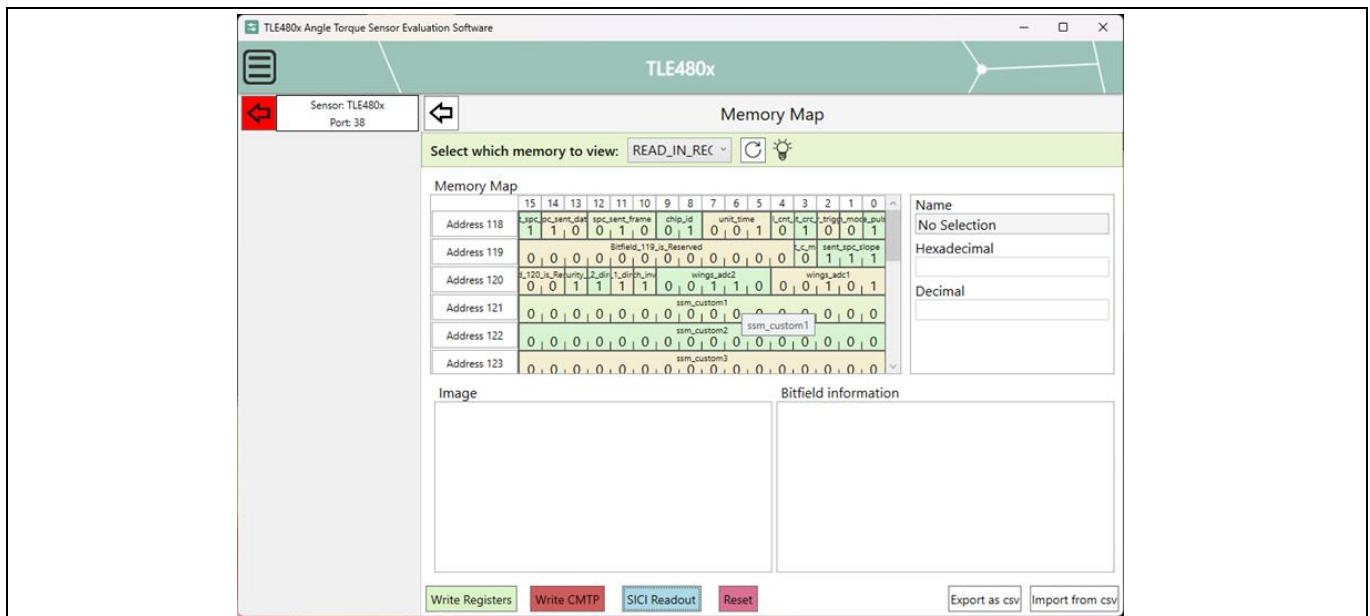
TLE480x Angle Torque Sensor Evaluation Software

TLE480x

Sensor: TLE480x
Port: 38

Memory Map

Select which memory to view: READ_IN_REC

Memory Map

| | 15 | 14 | 13 | 12 | 11 | 10 | 9 | 8 | 7 | 6 | 5 | 4 | 3 | 2 | 1 | 0 |
|---|---|---|---|---|---|---|---|---|---|---|---|---|---|---|---|---|
| Address 118 | t_spc 1 | pc_sent_dat 1 0 | | spc_sent_frame 0 1 0 | | | chip_id 0 1 | | unit_time 0 0 1 | | | l_cnt 0 | t_crc 1 | t_trigg 0 | mode 0 | puls 1 |
| Address 119 | Bitfield_119_is_Reserved 0 0 0 0 0 0 0 0 0 0 0 | | | | | | | | | | | t_c_m 0 | sent_spc_slope 1 1 1 | | | |
| Address 120 | d_120_is_Re 0 0 | | urity 1 | _2_dir 1 | _1_dir 1 | ch_inv 1 | wings_adc2 0 0 1 1 0 | | | | | wings_adc1 0 0 1 0 1 | | | | |
| Address 121 | ssm_custom1 0 0 0 0 0 0 0 0 0 0 0 0 0 0 0 0 | | | | | | | | | | | | | | | |
| Address 122 | ssm_custom2 0 0 0 0 0 0 0 0 0 0 0 0 0 0 0 0 | | | | | | | | | | | | | | | |
| Address 123 | ssm_custom3 0 0 0 0 0 0 0 0 0 0 0 0 0 0 0 0 | | | | | | | | | | | | | | | |

ssm_custom1

Name
No Selection
Hexadecimal
Decimal

Image

Bitfield information

Write Registers
Write CMTP
SICI Readout
Reset
Export as csv
Import from csv